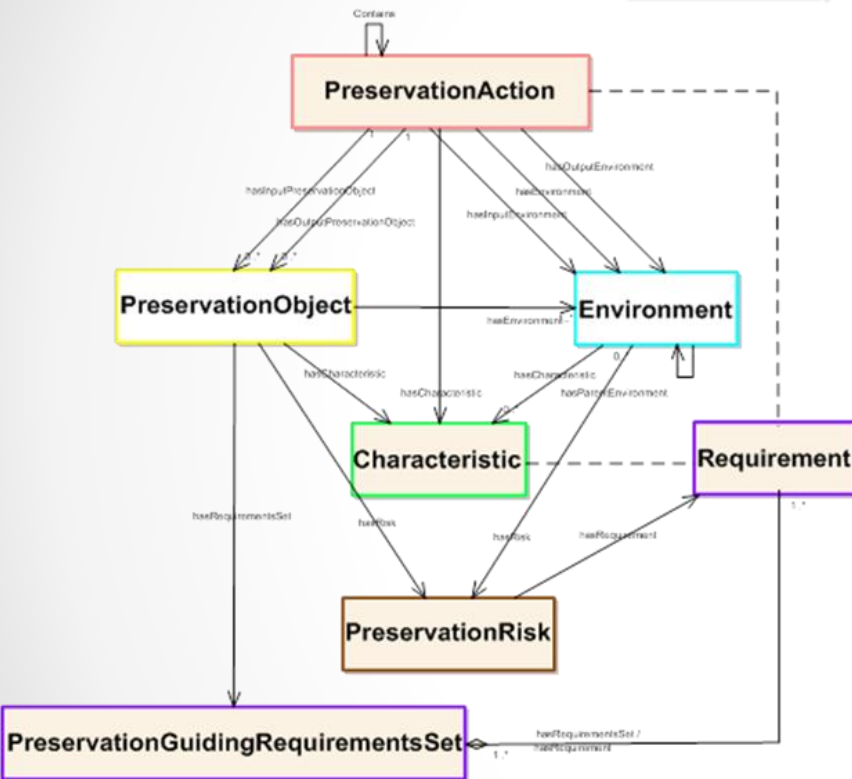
Contains

PreservationAction

1
1
hasInputPreservationObject
hasOutputPreservationObject
hasOutputEnvironment
hasEnvironment
hasInputEnvironment

PreservationObject

Environment

hasEnvironment
hasCharacteristic
hasCharacteristic
hasCharacteristic
hasParentEnvironment

Characteristic

Requirement

hasRequirementsSet
hasRisk
hasRisk
hasRequirement

PreservationRisk

PreservationGuidingRequirementsSet

hasRequirementsSet /
hasRequirement
1..*
1..*